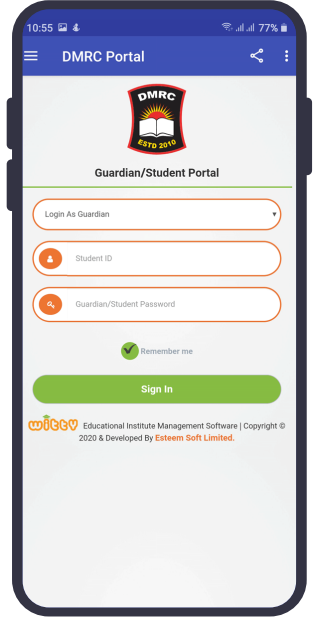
10:55 77%

DMRC Portal

DMRC
ESTD 2010

Guardian/Student Portal

Login As Guardian

Student ID

Guardian/Student Password

Remember me

Sign In

witty Educational Institute Management Software | Copyright © 2020 & Developed By Esteem Soft Limited.